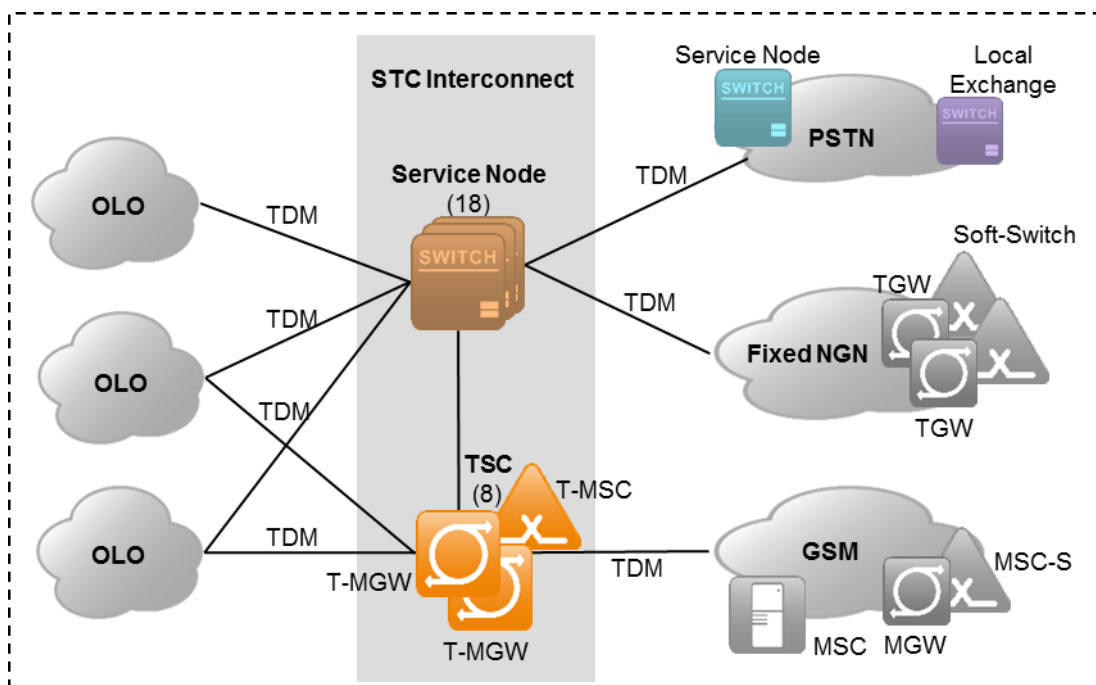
STC Interconnect

Service Node
(18)

SWITCH

TSC
(8)

T-MSC

T-MGW

T-MGW

OLO

OLO

OLO

TDM

TDM

TDM

TDM

Service Node

SWITCH

Local Exchange

SWITCH

PSTN

TDM

TDM

Soft-Switch

TGW

Fixed NGN

TGW

GSM

TDM

MSC-S

MSC

MGW